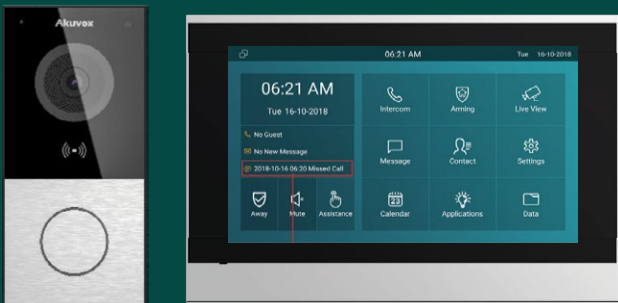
Akuvox

06:21 AM Tue 16-10-2018

06:21 AM
Tue 16-10-2018

No Guest
No New Message
2018-10-16 06:20 Missed Call

Away
Mute
Assistance

Intercom
Arming
Live View
Message
Contact
Settings
Calendar
Applications
Data